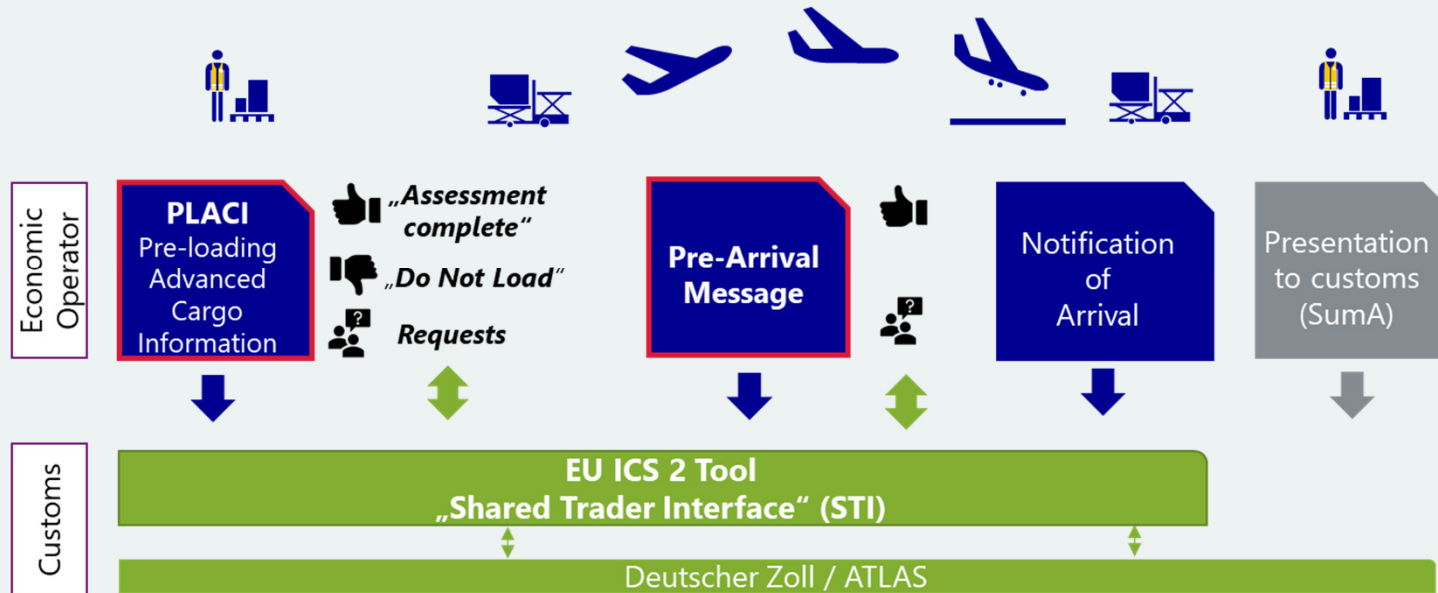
Economic Operator

PLACI
Pre-loading Advanced Cargo Information

„Assessment complete“

„Do Not Load“

Requests

Pre-Arrival Message

Notification of Arrival

Presentation to customs (SumA)

Customs

EU ICS 2 Tool
„Shared Trader Interface“ (STI)

Deutscher Zoll / ATLAS